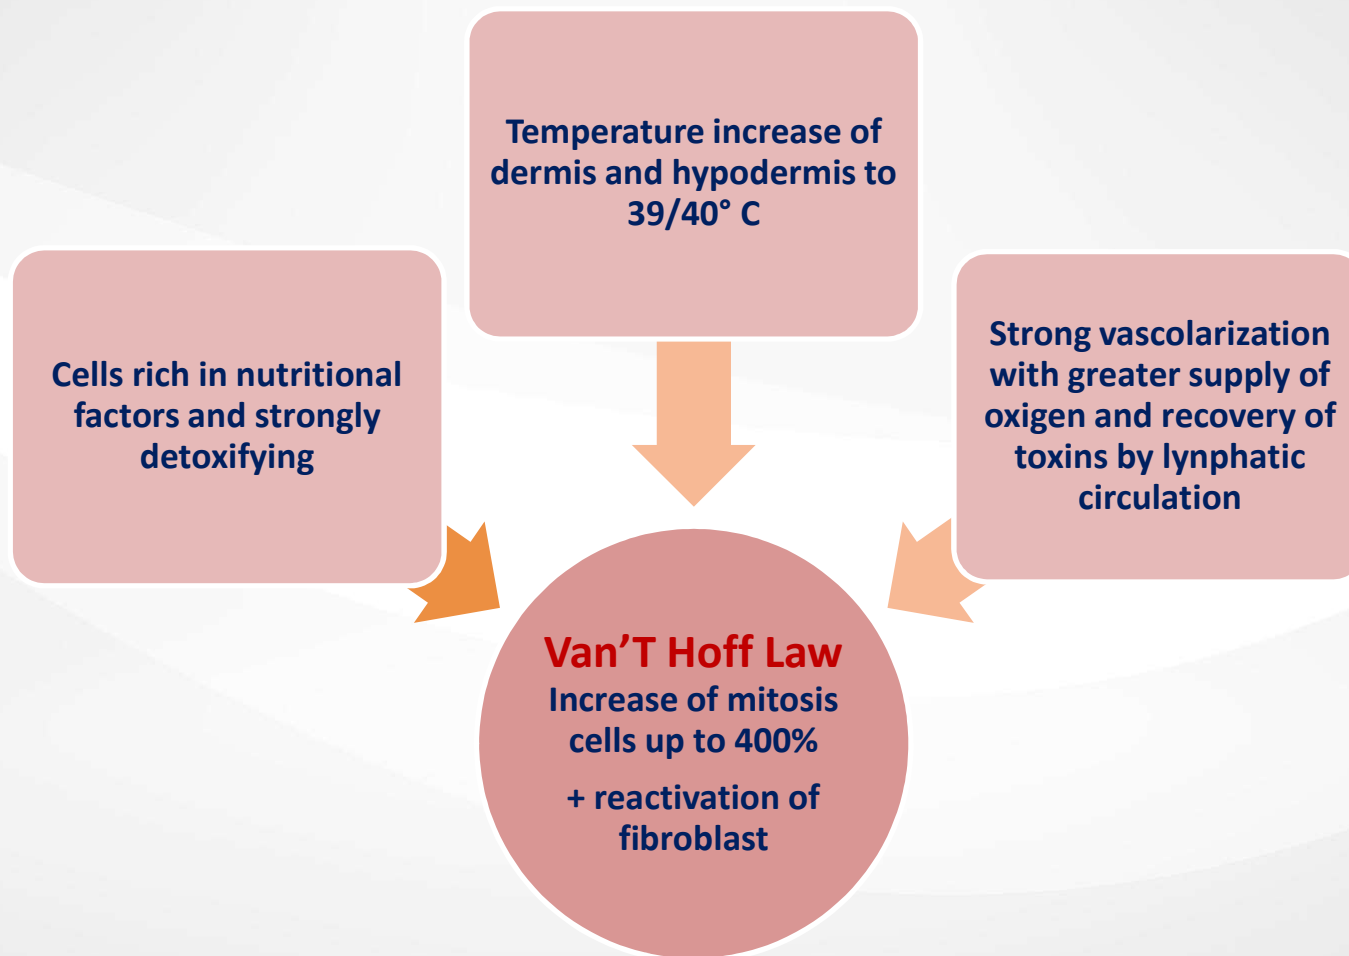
Temperature increase of dermis and hypodermis to 39/40° C

Cells rich in nutritional factors and strongly detoxifying

Strong vascolarization with greater supply of oxigen and recovery of toxins by lynphatic circulation

Van'T Hoff Law
Increase of mitosis cells up to 400%

+ reactivation of fibroblast